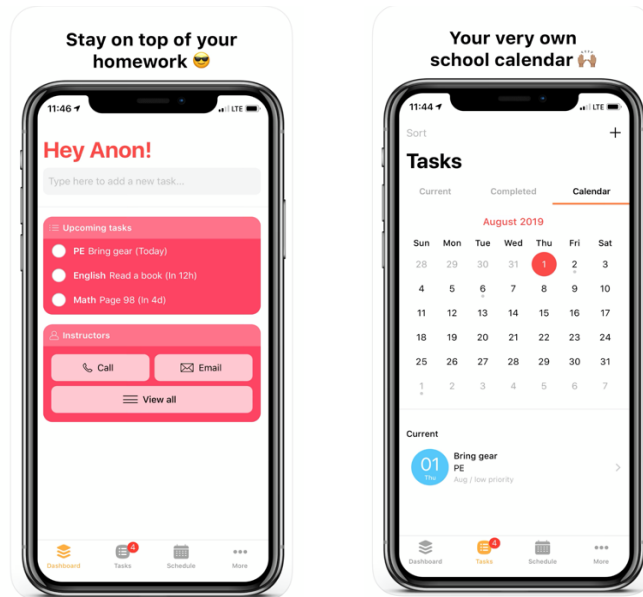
Stay on top of your homework 😎

11:46 LTE

Hey Anon!

Type here to add a new task...

Upcoming tasks

PE Bring gear (Today)

English Read a book (In 12h)

Math Page 98 (In 4d)

Instructors

Call

Email

View all

Dashboard

4

Tasks

Schedule

More

Your very own school calendar 🙌🏽

11:44 LTE

Sort

+

Tasks

Current

Completed

Calendar

August 2019

| Sun | Mon | Tue | Wed | Thu | Fri | Sat |
|---|---|---|---|---|---|---|
| 28 | 29 | 30 | 31 | 1 | 2 | 3 |
| 4 | 5 | 6 | 7 | 8 | 9 | 10 |
| 11 | 12 | 13 | 14 | 15 | 16 | 17 |
| 18 | 19 | 20 | 21 | 22 | 23 | 24 |
| 25 | 26 | 27 | 28 | 29 | 30 | 31 |
| 1 | 2 | 3 | 4 | 5 | 6 | 7 |

Current

01 Thu

Bring gear

PE

Aug / low priority

Dashboard

4

Tasks

Schedule

More